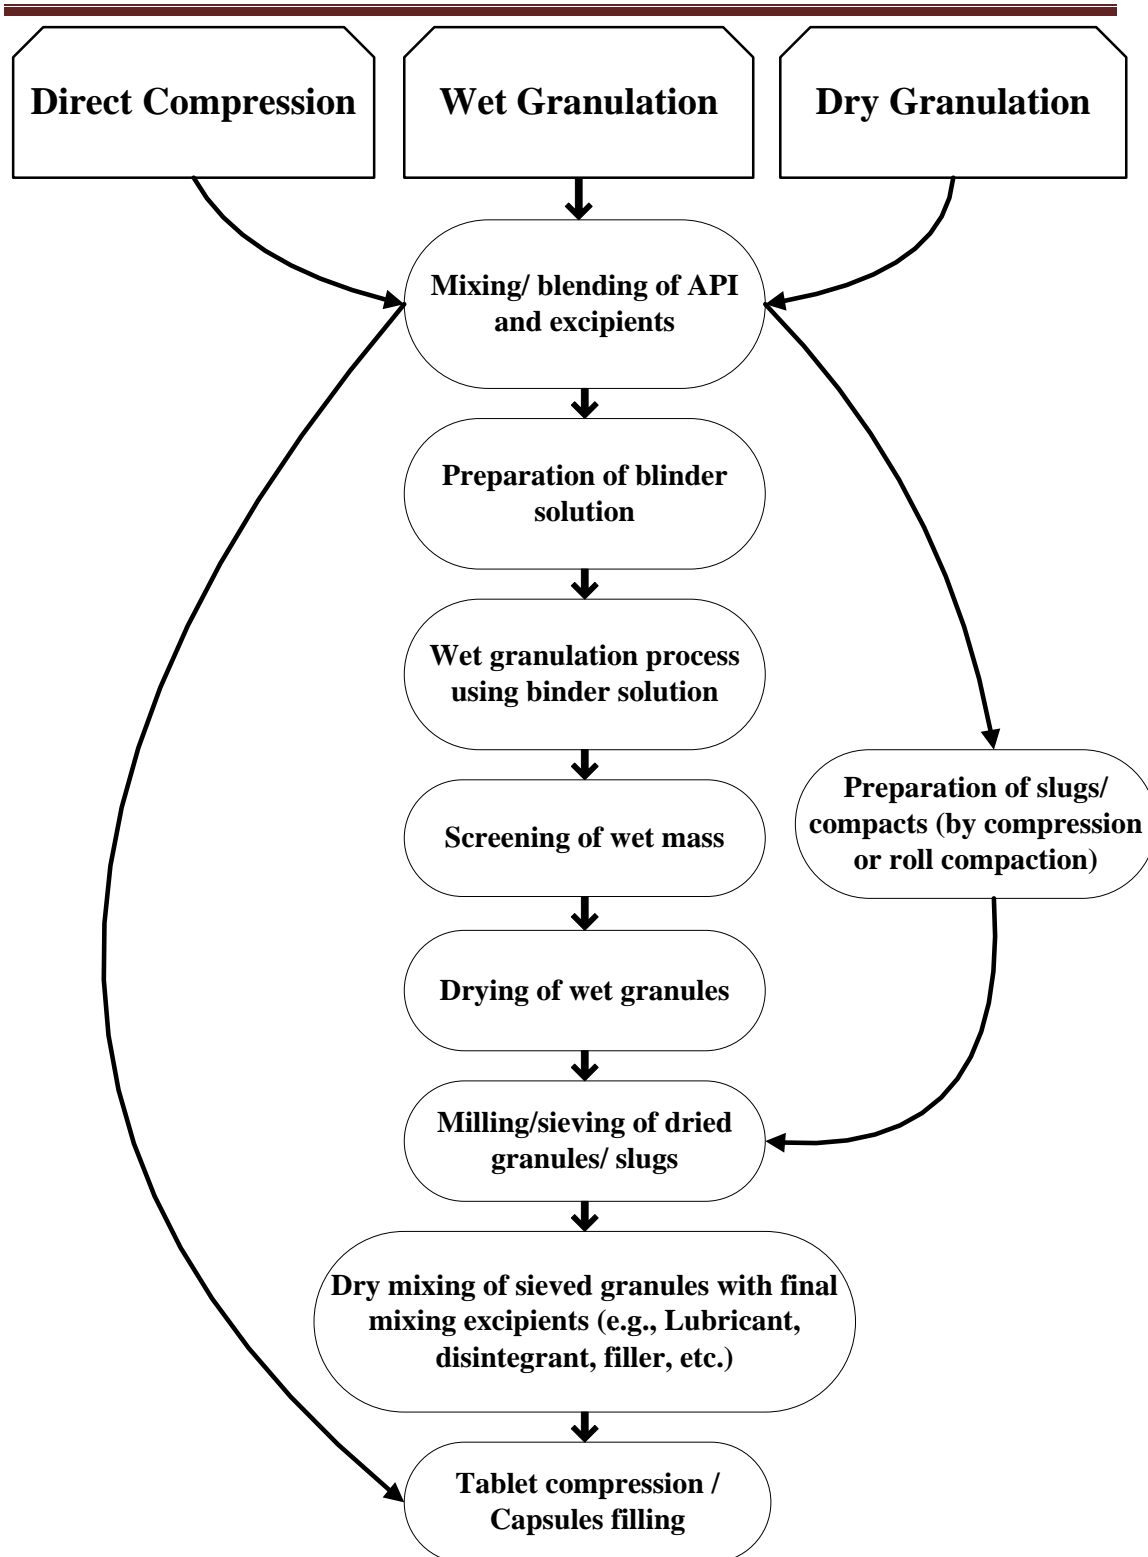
Direct Compression

Wet Granulation

Dry Granulation

Mixing/ blending of API and excipients

Preparation of blinder solution

Wet granulation process using binder solution

Screening of wet mass

Drying of wet granules

Preparation of slugs/ compacts (by compression or roll compaction)

Milling/sieving of dried granules/ slugs

Dry mixing of sieved granules with final mixing excipients (e.g., Lubricant, disintegrant, filler, etc.)

Tablet compression / Capsules filling